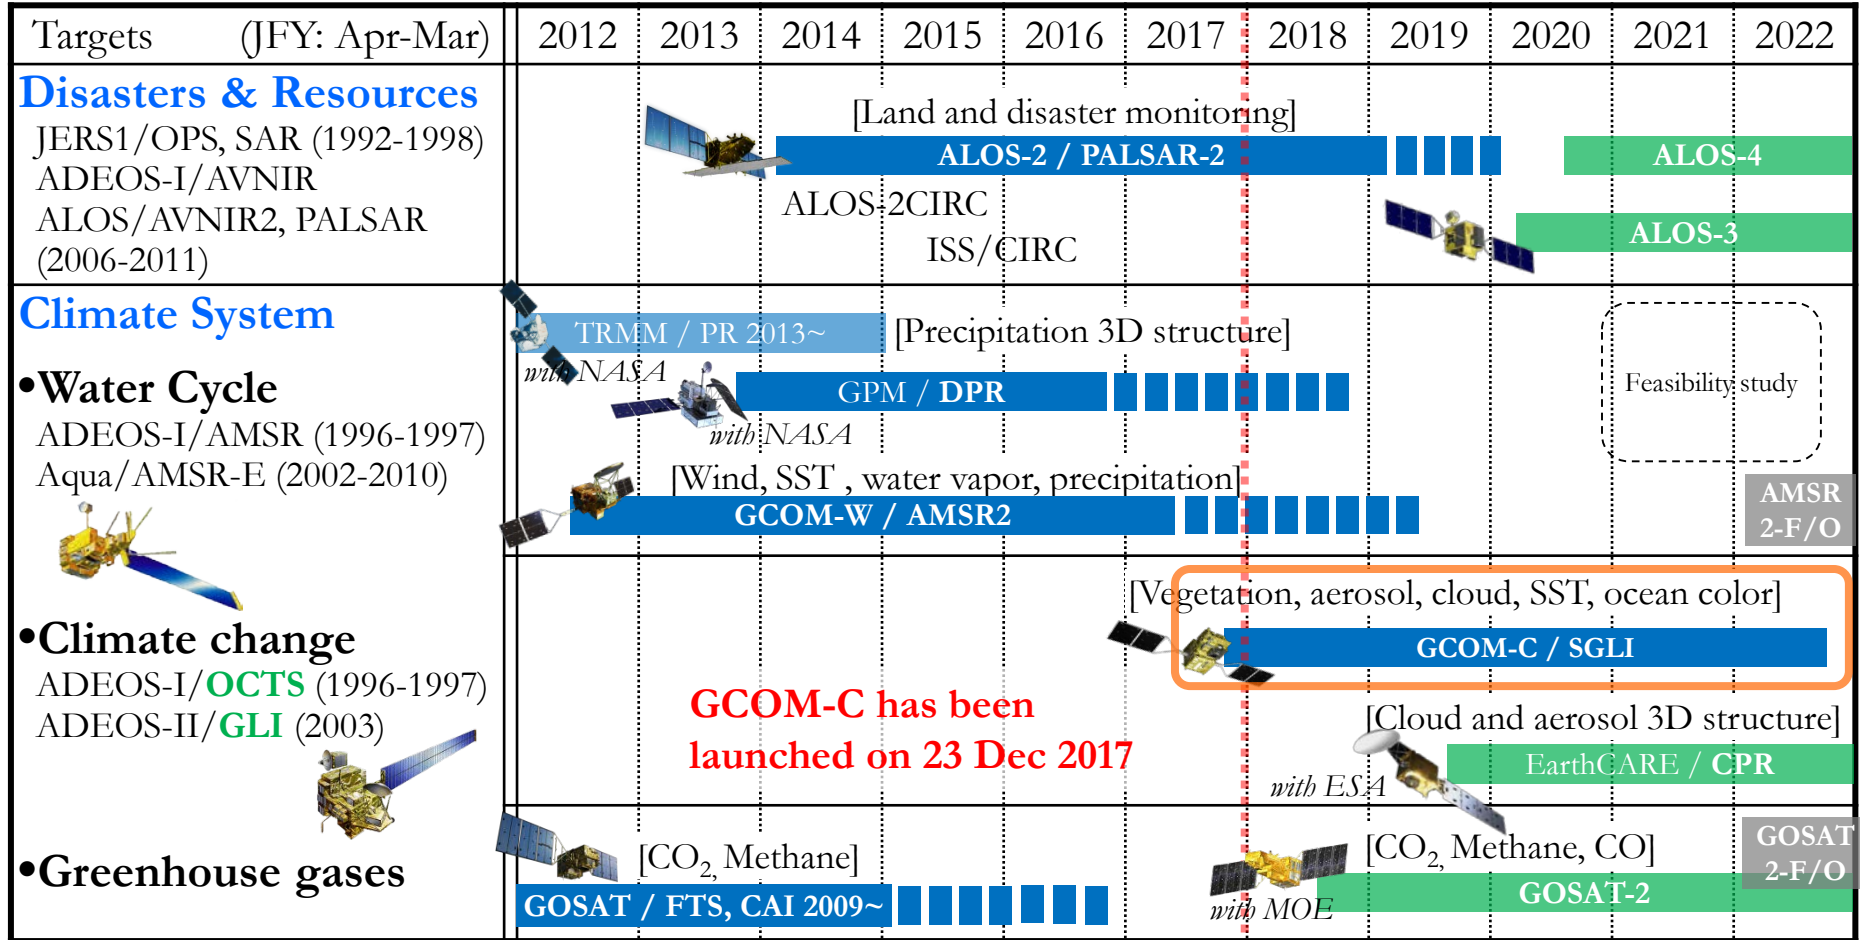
| Targets (JFY: Apr-Mar) | 2012 | 2013 | 2014 | 2015 | 2016 | 2017 | 2018 | 2019 | 2020 | 2021 | 2022 |
|---|---|---|---|---|---|---|---|---|---|---|---|

**Disasters & Resources**
JERS1/OPS, SAR (1992-1998)
ADEOS-I/AVNIR
ALOS/AVNIR2, PALSAR (2006-2011)

[Land and disaster monitoring]
ALOS-2 / PALSAR-2
ALOS-4
ALOS-2CIRC
ISS/CIRC
ALOS-3

**Climate System**

•Water Cycle
ADEOS-I/AMSR (1996-1997)
Aqua/AMSR-E (2002-2010)

TRMM / PR 2013~
[Precipitation 3D structure]
with NASA
GPM / DPR
with NASA
Feasibility study
[Wind, SST , water vapor, precipitation]
GCOM-W / AMSR2
AMSR 2-F/O

•Climate change
ADEOS-I/OCTS (1996-1997)
ADEOS-II/GLI (2003)

[Vegetation, aerosol, cloud, SST, ocean color]
GCOM-C / SGLI
GCOM-C has been launched on 23 Dec 2017
[Cloud and aerosol 3D structure]
EarthCARE / CPR
with ESA

•Greenhouse gases

[$CO_2$, Methane]
GOSAT / FTS, CAI 2009~
with MOE
[$CO_2$, Methane, CO]
GOSAT-2
GOSAT 2-F/O